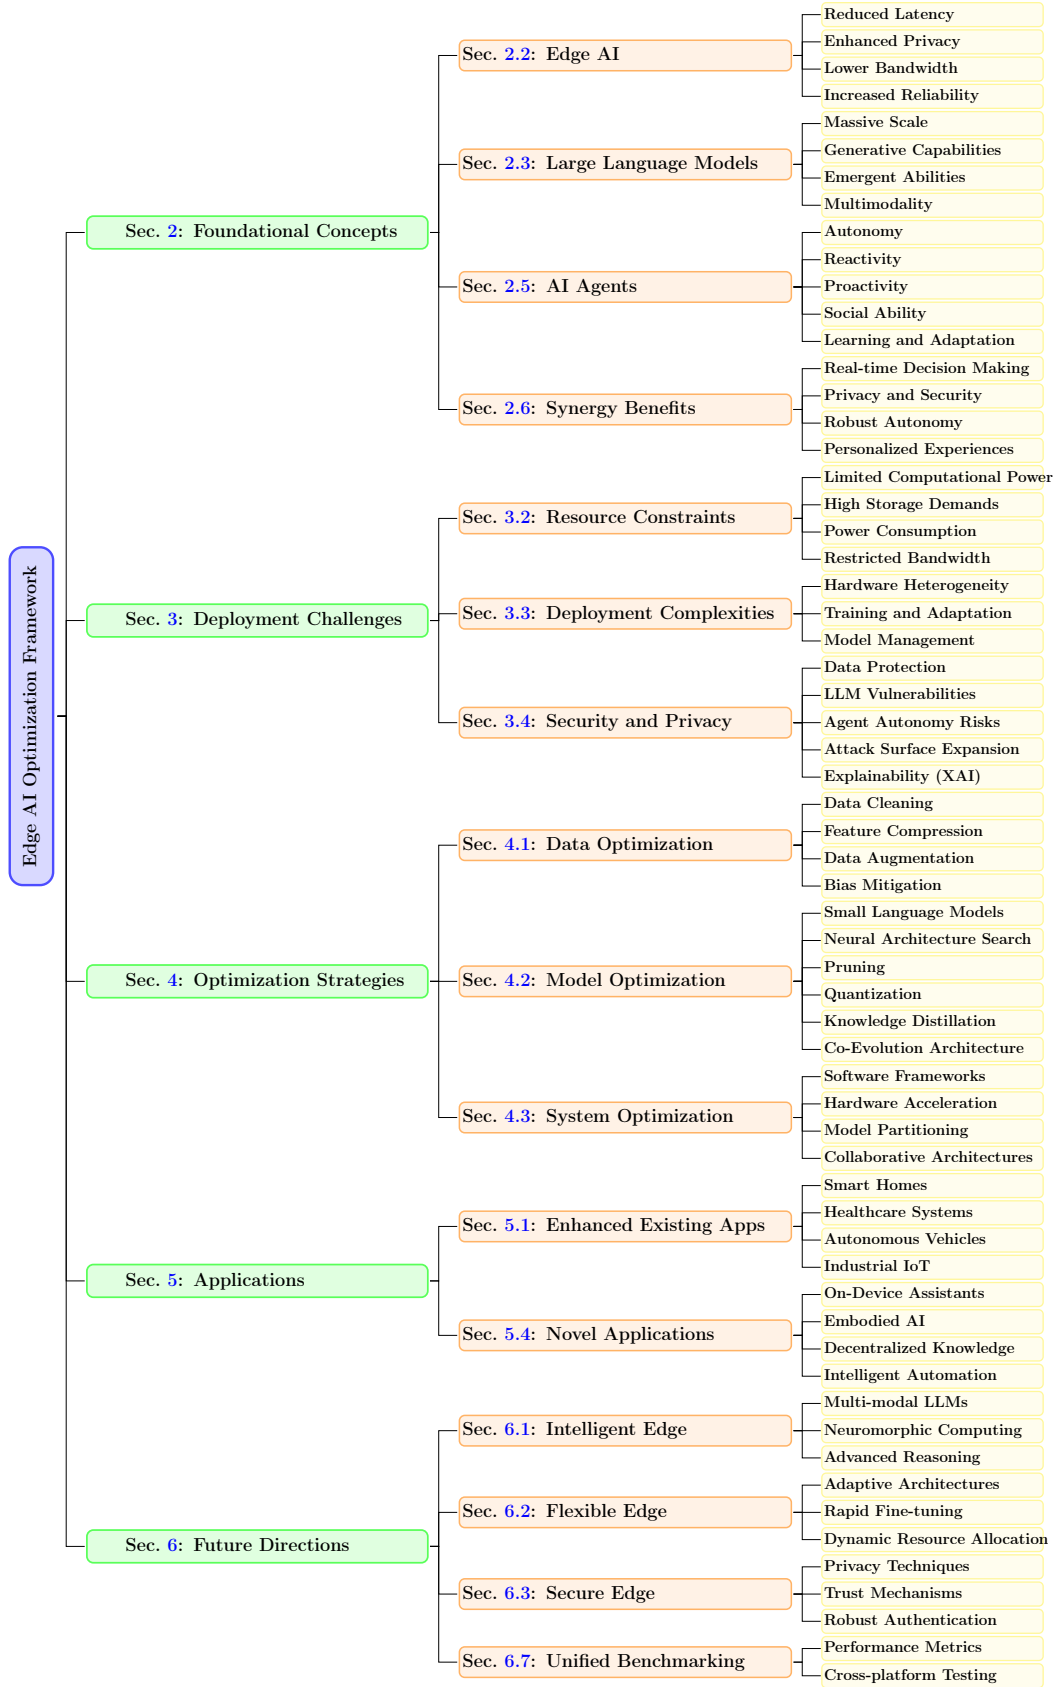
Edge AI Optimization Framework

Sec. 2: Foundational Concepts

Sec. 2.2: Edge AI
Reduced Latency
Enhanced Privacy
Lower Bandwidth
Increased Reliability

Sec. 2.3: Large Language Models
Massive Scale
Generative Capabilities
Emergent Abilities
Multimodality

Sec. 2.5: AI Agents
Autonomy
Reactivity
Proactivity
Social Ability
Learning and Adaptation

Sec. 2.6: Synergy Benefits
Real-time Decision Making
Privacy and Security
Robust Autonomy
Personalized Experiences

Sec. 3: Deployment Challenges

Sec. 3.2: Resource Constraints
Limited Computational Power
High Storage Demands
Power Consumption
Restricted Bandwidth

Sec. 3.3: Deployment Complexities
Hardware Heterogeneity
Training and Adaptation
Model Management

Sec. 3.4: Security and Privacy
Data Protection
LLM Vulnerabilities
Agent Autonomy Risks
Attack Surface Expansion
Explainability (XAI)

Sec. 4: Optimization Strategies

Sec. 4.1: Data Optimization
Data Cleaning
Feature Compression
Data Augmentation
Bias Mitigation

Sec. 4.2: Model Optimization
Small Language Models
Neural Architecture Search
Pruning
Quantization
Knowledge Distillation
Co-Evolution Architecture

Sec. 4.3: System Optimization
Software Frameworks
Hardware Acceleration
Model Partitioning
Collaborative Architectures

Sec. 5: Applications

Sec. 5.1: Enhanced Existing Apps
Smart Homes
Healthcare Systems
Autonomous Vehicles
Industrial IoT

Sec. 5.4: Novel Applications
On-Device Assistants
Embodied AI
Decentralized Knowledge
Intelligent Automation

Sec. 6: Future Directions

Sec. 6.1: Intelligent Edge
Multi-modal LLMs
Neuromorphic Computing
Advanced Reasoning

Sec. 6.2: Flexible Edge
Adaptive Architectures
Rapid Fine-tuning
Dynamic Resource Allocation

Sec. 6.3: Secure Edge
Privacy Techniques
Trust Mechanisms
Robust Authentication

Sec. 6.7: Unified Benchmarking
Performance Metrics
Cross-platform Testing